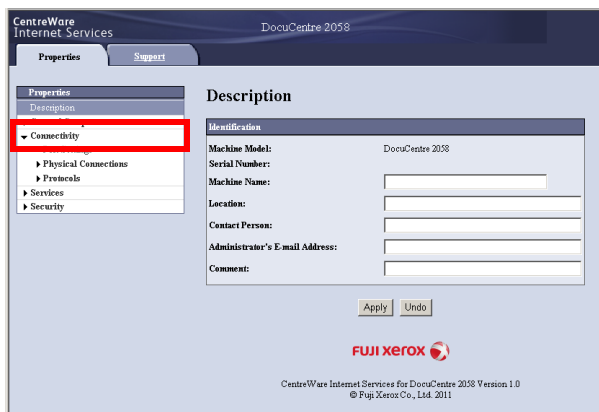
CentreWare
Internet Services

DocuCentre 2058

Properties

Support

Properties
Description
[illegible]
Connectivity
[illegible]
Physical Connections
Protocols
Services
Security

Description

Identification

Machine Model: DocuCentre 2058
Serial Number:
Machine Name:
Location:
Contact Person:
Administrator's E-mail Address:
Comment:

Apply
Undo

FUJI XEROX

CentreWare Internet Services for DocuCentre 2058 Version 1.0
© Fuji Xerox Co., Ltd. 2011